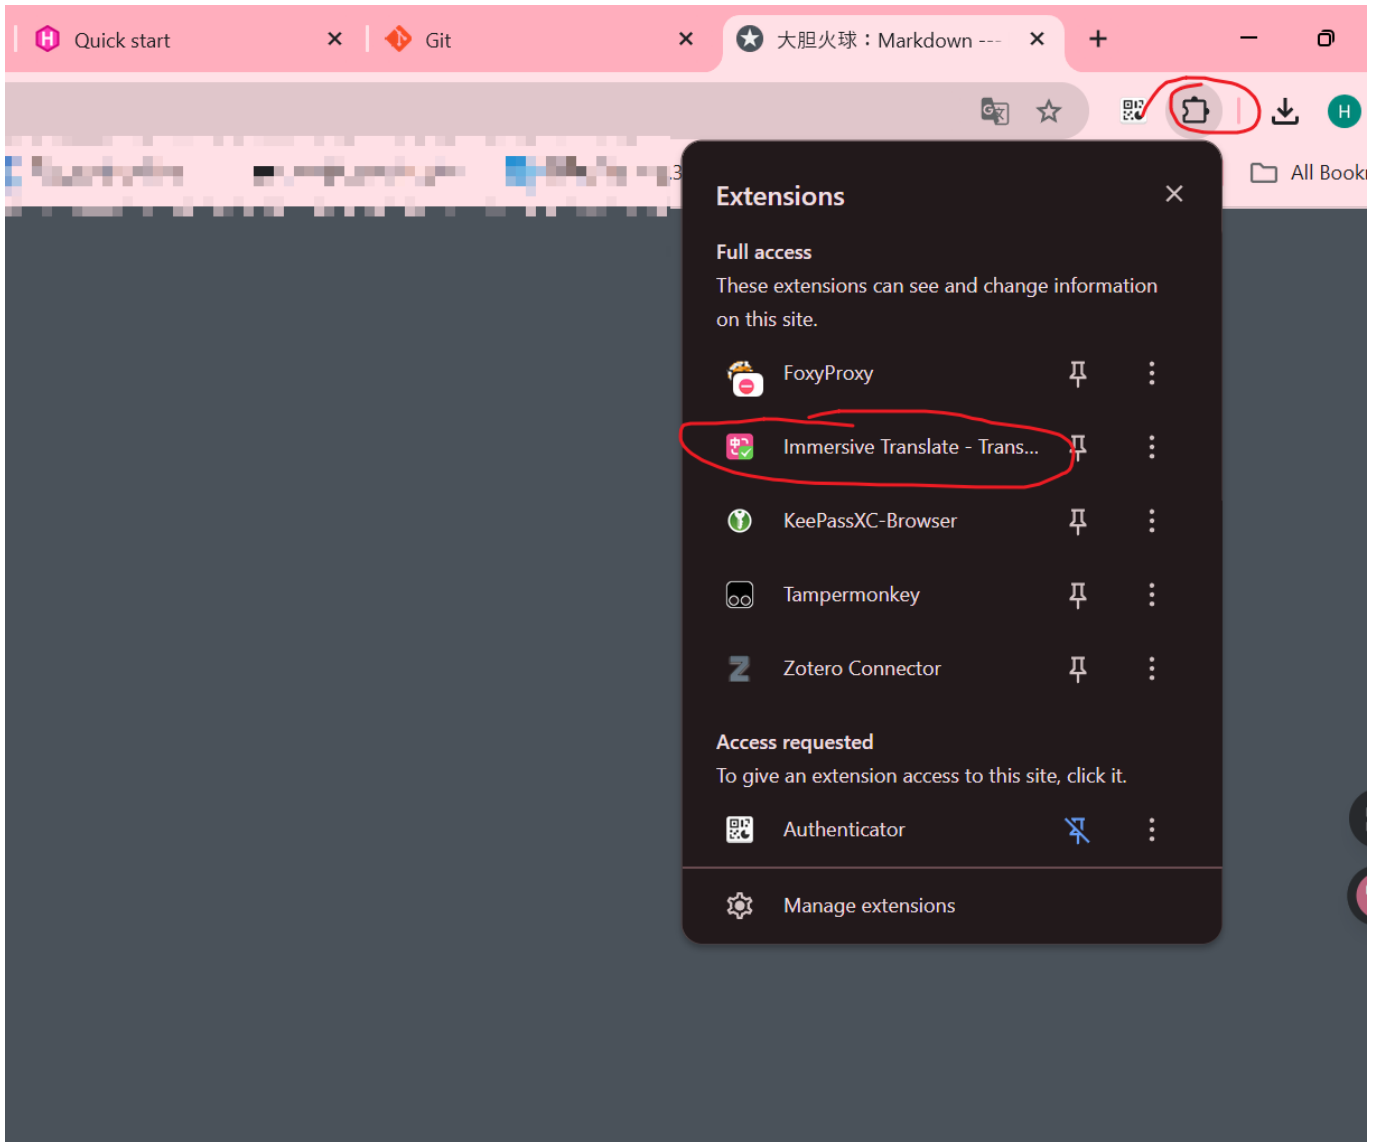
Quick start
Git
大胆火球：Markdown ---
H
All Book

Extensions

Full access
These extensions can see and change information on this site.

FoxyProxy
Immersive Translate - Trans...
KeePassXC-Browser
Tampermonkey
Zotero Connector

Access requested
To give an extension access to this site, click it.

Authenticator

Manage extensions